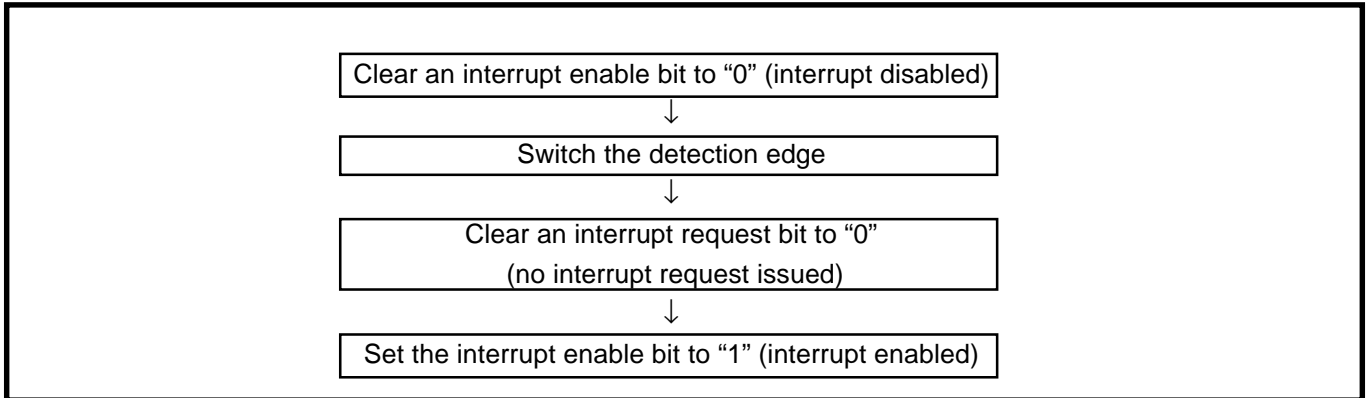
Clear an interrupt enable bit to “0” (interrupt disabled)
↓
Switch the detection edge
↓
Clear an interrupt request bit to “0”
(no interrupt request issued)
↓
Set the interrupt enable bit to “1” (interrupt enabled)